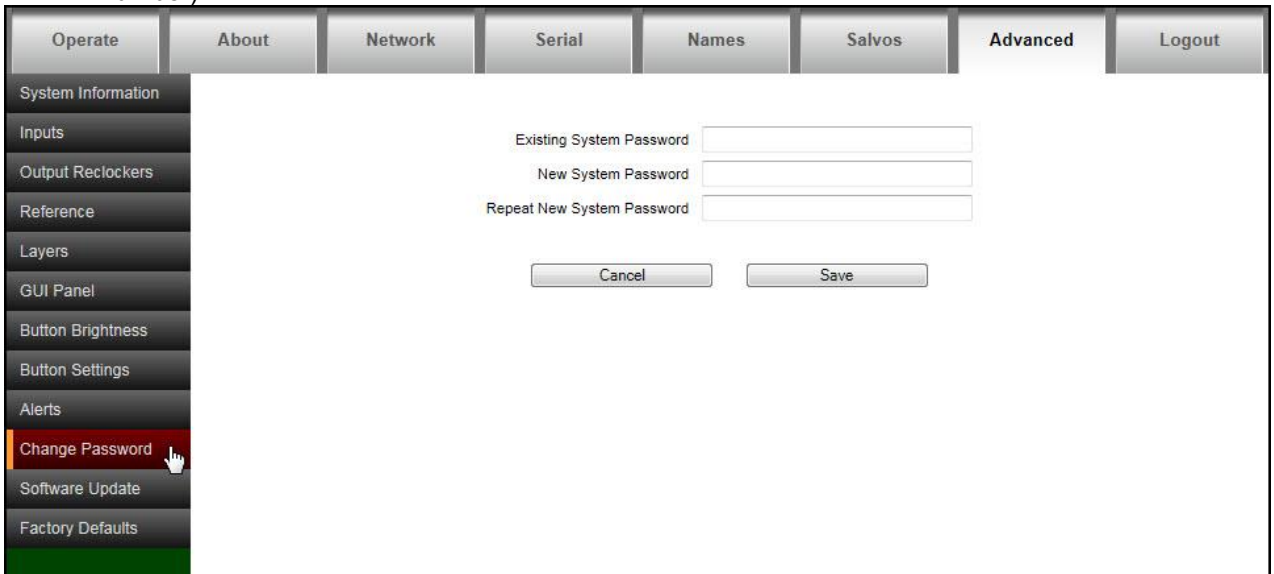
Operate | About | Network | Serial | Names | Salvos | Advanced | Logout

System Information
Inputs
Output Reclockers
Reference
Layers
GUI Panel
Button Brightness
Button Settings
Alerts
Change Password
Software Update
Factory Defaults

Existing System Password
New System Password
Repeat New System Password

Cancel
Save